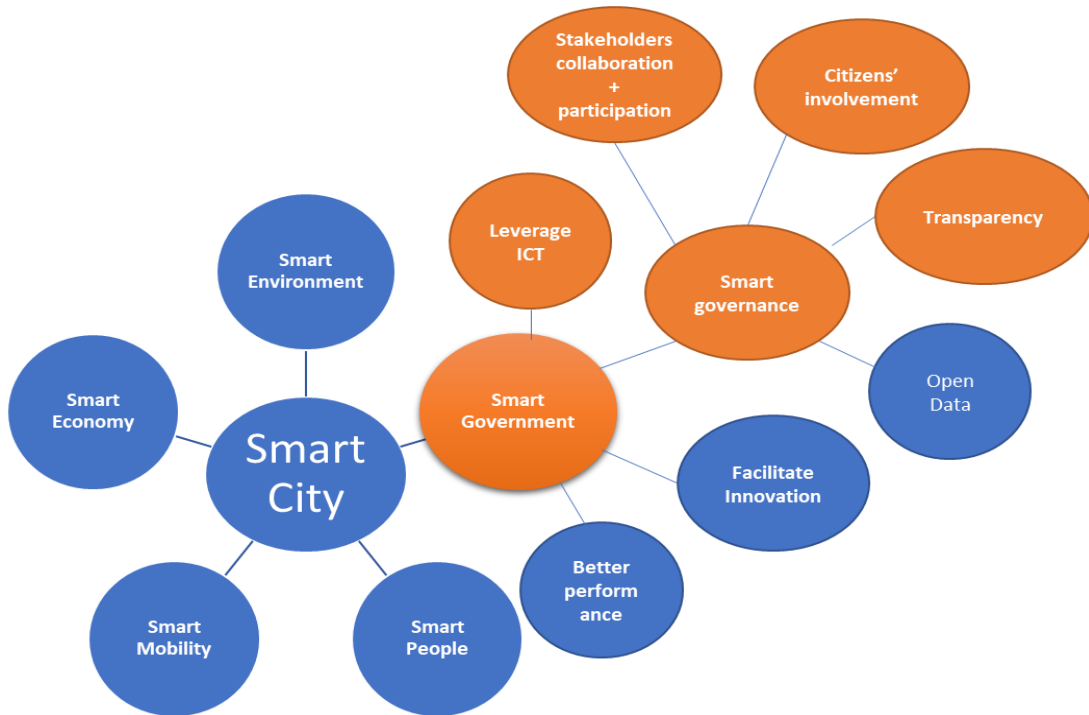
Stakeholders collaboration + participation

Citizens' involvement

Transparency

Leverage ICT

Smart governance

Smart Environment

Smart Economy

Smart City

Smart Government

Open Data

Facilitate Innovation

Better perform ance

Smart Mobility

Smart People